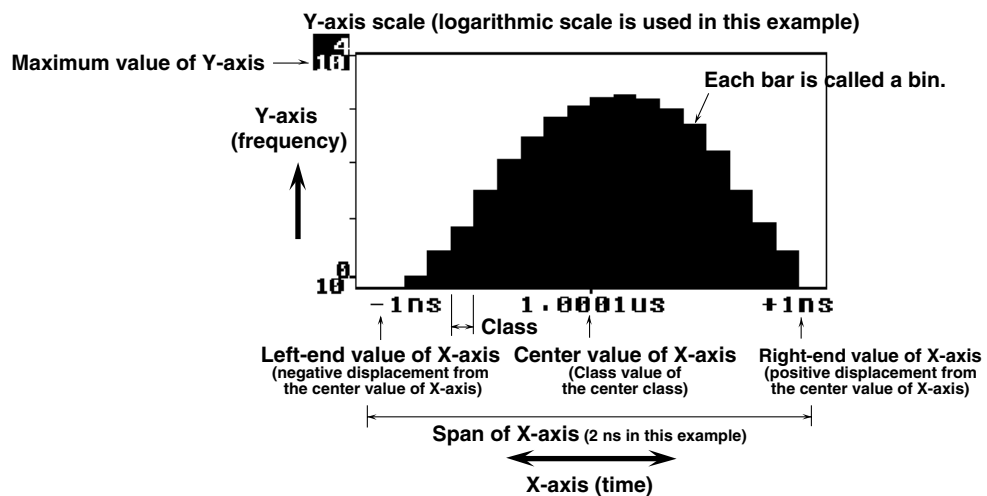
Y-axis scale (logarithmic scale is used in this example)

Maximum value of Y-axis

$10^4$

Each bar is called a bin.

Y-axis (frequency)

$10^0$

−1ns

1.0001us

+1ns

Class

Left-end value of X-axis (negative displacement from the center value of X-axis)

Center value of X-axis (Class value of the center class)

Right-end value of X-axis (positive displacement from the center value of X-axis)

Span of X-axis (2 ns in this example)

X-axis (time)